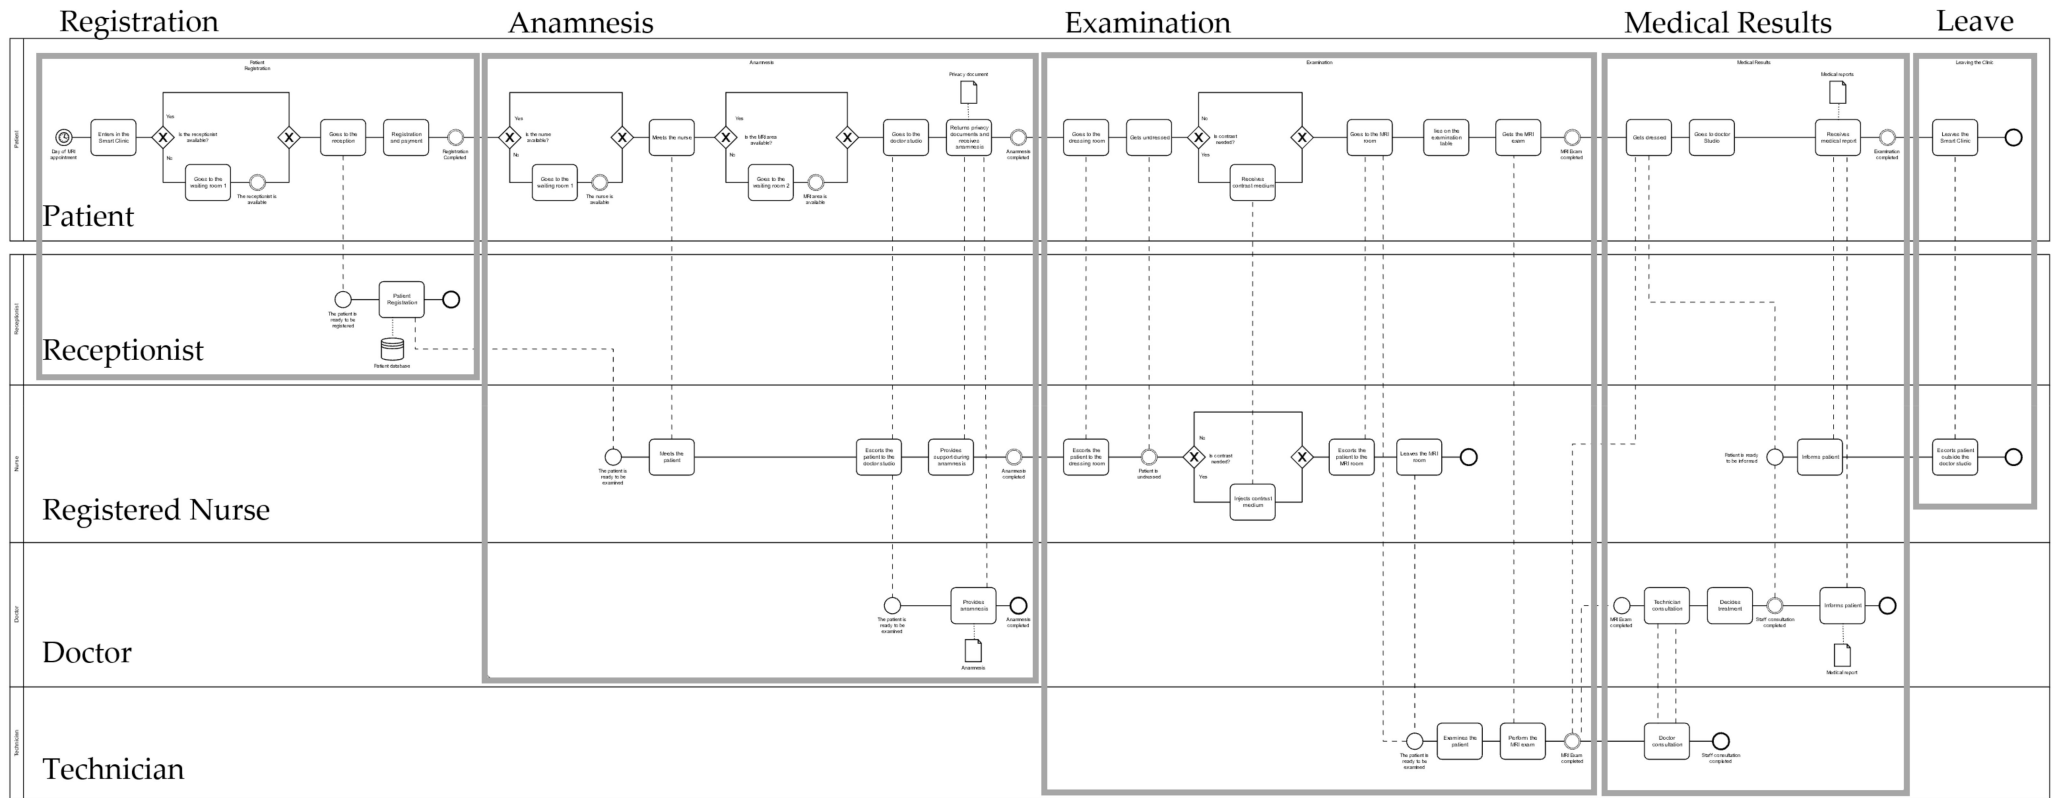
Registration Anamnesis Examination Medical Results Leave

Patient

Patient Registration

Day of MRI appointment

Enters in the Smart Clinic

Is the receptionist available?

Yes

No

Goes to the waiting room 1

The receptionist is available

Goes to the reception

Registration and payment

Registration Completed

Anamnesis

Is the nurse available?

Yes

No

Goes to the waiting room 1

The nurse is available

Meets the nurse

Is the MRI area available?

Yes

No

Goes to the waiting room 2

MRI area is available

Goes to the doctor studio

Privacy document

Returns privacy documents and receives anamnesis

Anamnesis completed

Examination

Goes to the dressing room

Gets undressed

Is contrast needed?

No

Yes

Receives contrast medium

Goes to the MRI room

Lies on the examination table

Gets the MRI exam

MRI Exam completed

Medical Results

Gets dressed

Goes to doctor Studio

Medical reports

Receives medical report

Examination completed

Leaving the Clinic

Leaves the Smart Clinic

Receptionist

Receptionist

The patient is ready to be registered

Patient Registration

Patient database

Nurse

Registered Nurse

The patient is ready to be examined

Meets the patient

Escorts the patient to the doctor studio

Provides support during anamnesis

Anamnesis completed

Escorts the patient to the dressing room

Patient is undressed

Is contrast needed?

No

Yes

Injects contrast medium

Escorts the patient to the MRI room

Leaves the MRI room

Patient is ready to be informed

Informs patient

Escorts patient outside the doctor studio

Doctor

Doctor

The patient is ready to be examined

Provides anamnesis

Anamnesis completed

Anamnesis

MRI Exam completed

Technician consultation

Decides treatment

Staff consultation completed

Informs patient

Medical report

Technician

Technician

The patient is ready to be examined

Examines the patient

Perform the MRI exam

MRI Exam completed

Doctor consultation

Staff consultation completed